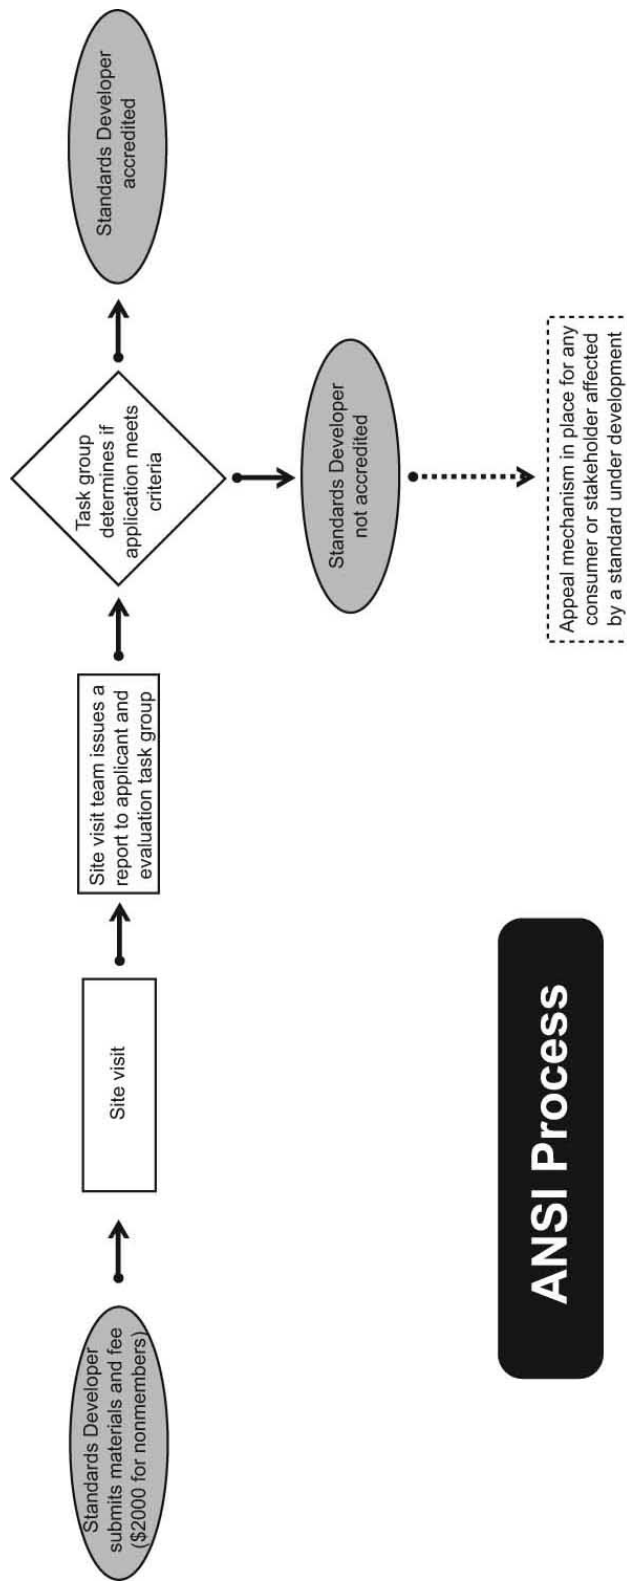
ANSI Process

Standards Developer submits materials and fee ($2000 for nonmembers)

Site visit

Site visit team issues a report to applicant and evaluation task group

Task group determines if application meets criteria

Standards Developer accredited

Standards Developer not accredited

Appeal mechanism in place for any consumer or stakeholder affected by a standard under development